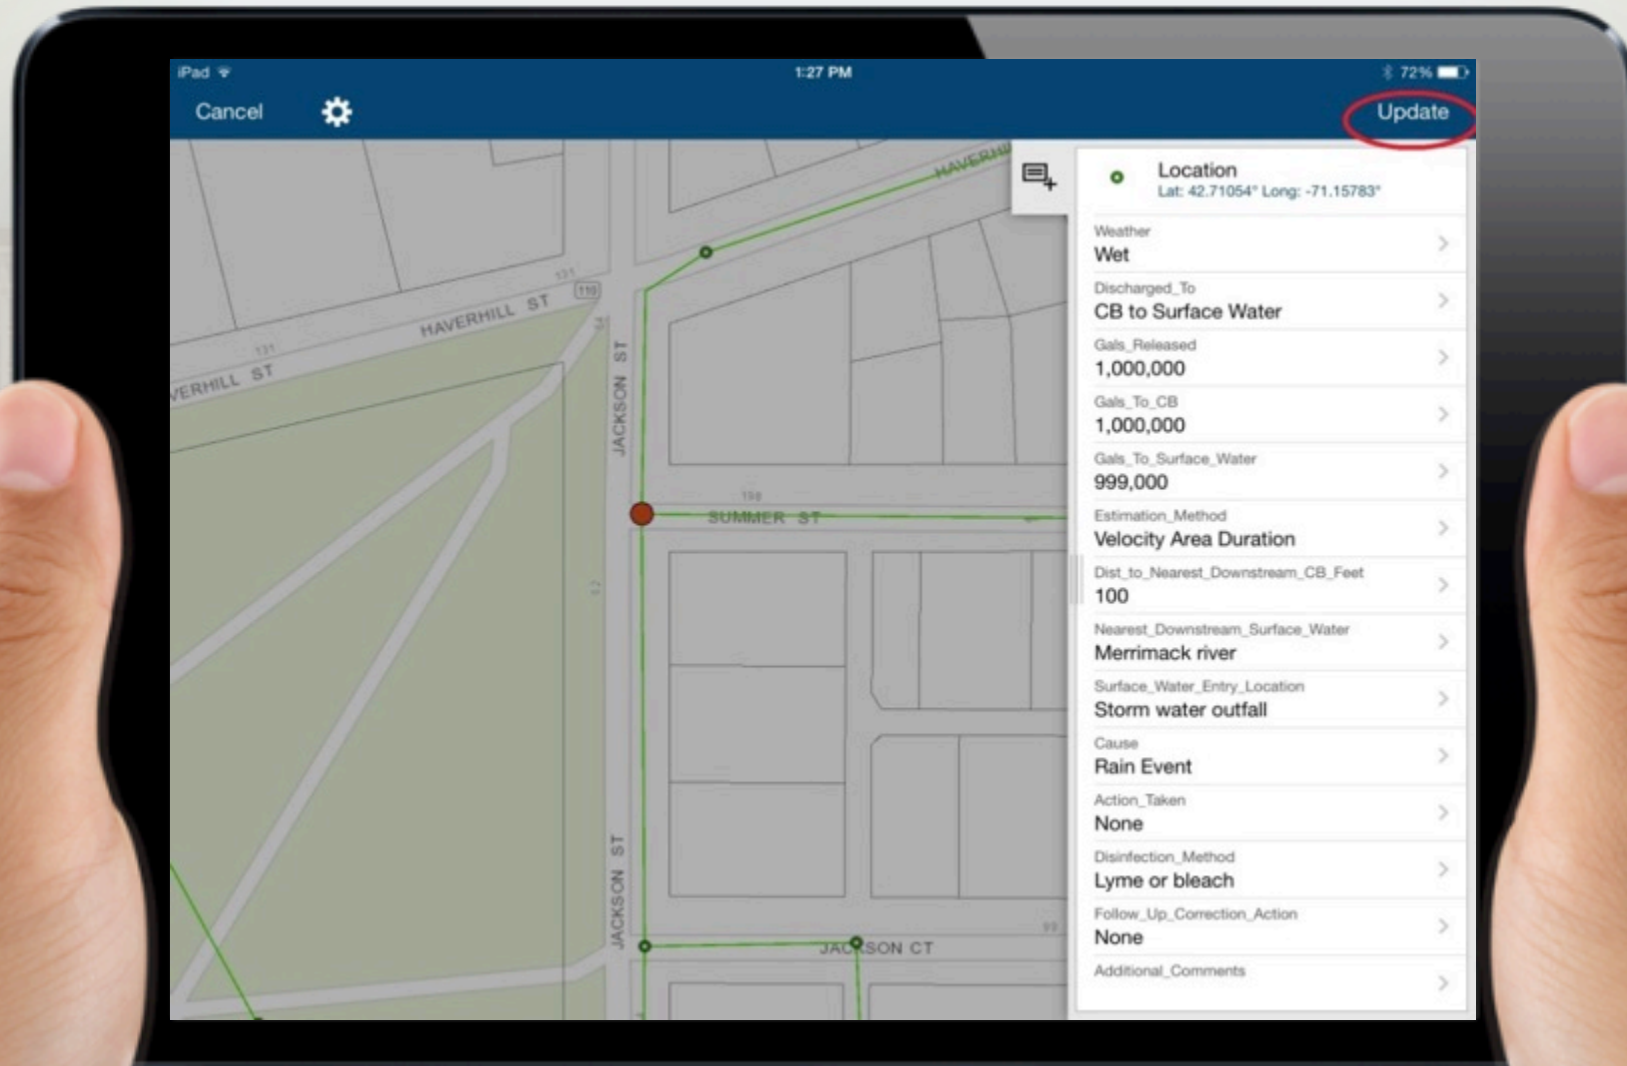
iPad
1:27 PM
72%

Cancel
Update

HAVERHILL
HAVERHILL ST
VERHILL ST
131
131
110
JACKSON ST
SUMMER ST
198
JACKSON ST
JACKSON CT
99

Location
Lat: 42.71054° Long: -71.15783°

Weather
Wet

Discharged_To
CB to Surface Water

Gals_Released
1,000,000

Gals_To_CB
1,000,000

Gals_To_Surface_Water
999,000

Estimation_Method
Velocity Area Duration

Dist_to_Nearest_Downstream_CB_Feet
100

Nearest_Downstream_Surface_Water
Merrimack river

Surface_Water_Entry_Location
Storm water outfall

Cause
Rain Event

Action_Taken
None

Disinfection_Method
Lyme or bleach

Follow_Up_Correction_Action
None

Additional_Comments